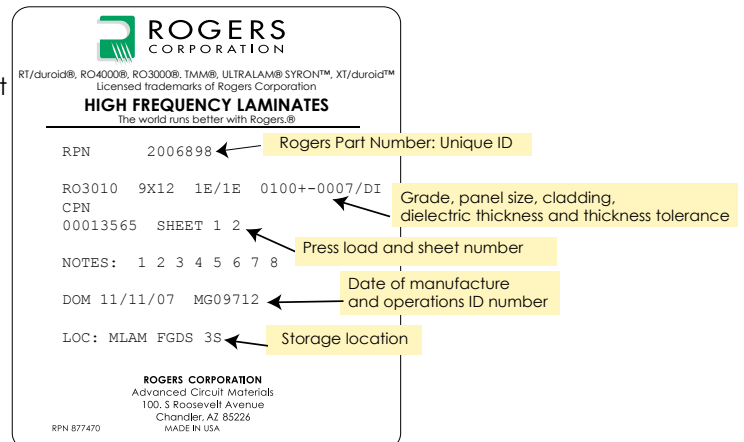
ROGERS
CORPORATION

RT/duroid®, RO4000®, RO3000®, TMM®, ULTRALAM® SYRON™, XT/duroid™
Licensed trademarks of Rogers Corporation

HIGH FREQUENCY LAMINATES
The world runs better with Rogers.®

RPN 2006898

Rogers Part Number: Unique ID

RO3010 9X12 1E/1E 0100+-0007/DI
CPN

Grade, panel size, cladding, dielectric thickness and thickness tolerance

00013565 SHEET 1 2

Press load and sheet number

NOTES: 1 2 3 4 5 6 7 8

DOM 11/11/07 MG09712

Date of manufacture and operations ID number

LOC: MLAM FGDS 3S

Storage location

ROGERS CORPORATION
Advanced Circuit Materials
100. S Roosevelt Avenue
Chandler, AZ 85226
MADE IN USA

RPN 877470